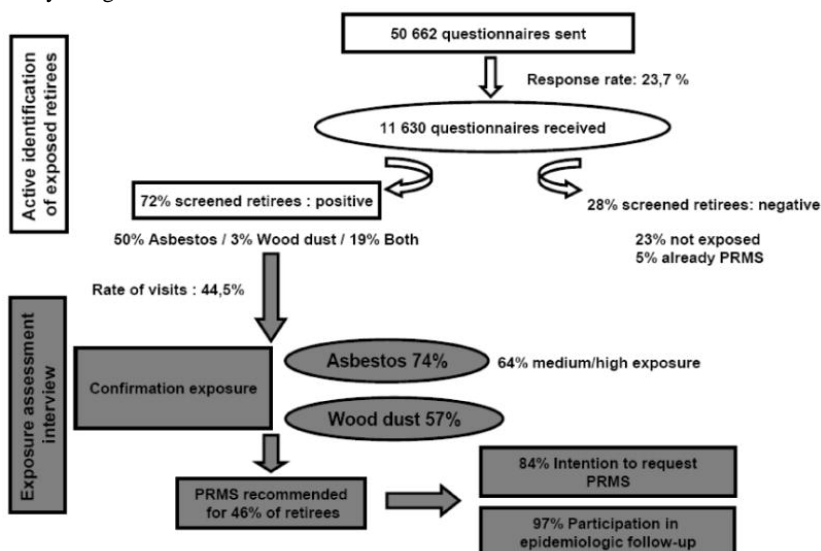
Active identification of exposed retirees

50 662 questionnaires sent

Response rate: 23,7 %

11 630 questionnaires received

72% screened retirees : positive

28% screened retirees: negative

50% Asbestos / 3% Wood dust / 19% Both

23% not exposed
5% already PRMS

Rate of visits : 44,5%

Exposure assessment interview

Confirmation exposure

Asbestos 74%

64% medium/high exposure

Wood dust 57%

PRMS recommended for 46% of retirees

84% Intention to request PRMS

97% Participation in epidemiologic follow-up